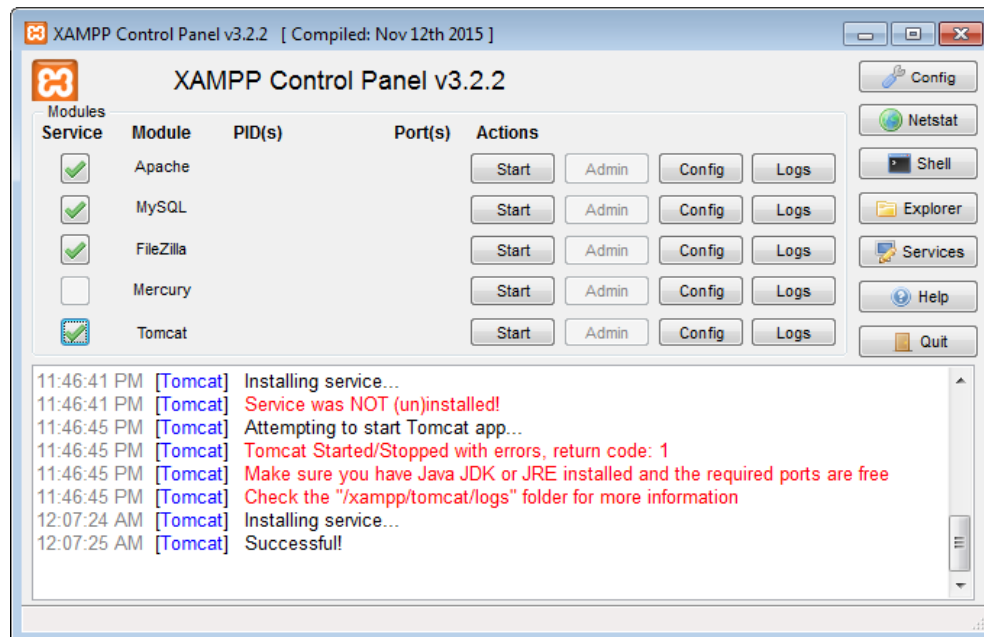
XAMPP Control Panel v3.2.2 [ Compiled: Nov 12th 2015 ]

XAMPP Control Panel v3.2.2

Config
Netstat
Shell
Explorer
Services
Help
Quit

Modules

| Service | Module | PID(s) | Port(s) | Actions | | | |
|---|---|---|---|---|---|---|---|
| | Apache | | | Start | Admin | Config | Logs |
| | MySQL | | | Start | Admin | Config | Logs |
| | FileZilla | | | Start | Admin | Config | Logs |
| | Mercury | | | Start | Admin | Config | Logs |
| | Tomcat | | | Start | Admin | Config | Logs |

11:46:41 PM [Tomcat] Installing service...
11:46:41 PM [Tomcat] Service was NOT (un)installed!
11:46:45 PM [Tomcat] Attempting to start Tomcat app...
11:46:45 PM [Tomcat] Tomcat Started/Stopped with errors, return code: 1
11:46:45 PM [Tomcat] Make sure you have Java JDK or JRE installed and the required ports are free
11:46:45 PM [Tomcat] Check the "/xampp/tomcat/logs" folder for more information
12:07:24 AM [Tomcat] Installing service...
12:07:25 AM [Tomcat] Successful!